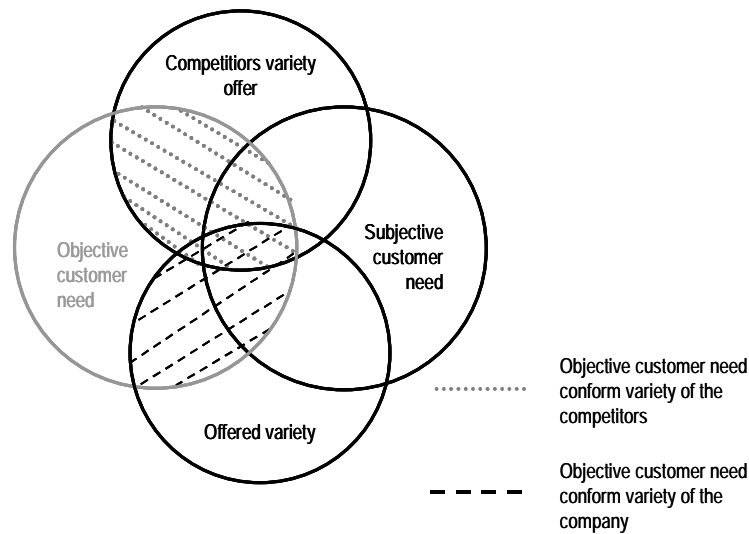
Competitors variety offer

Objective customer need

Subjective customer need

Offered variety

Objective customer need conform variety of the competitors

Objective customer need conform variety of the company